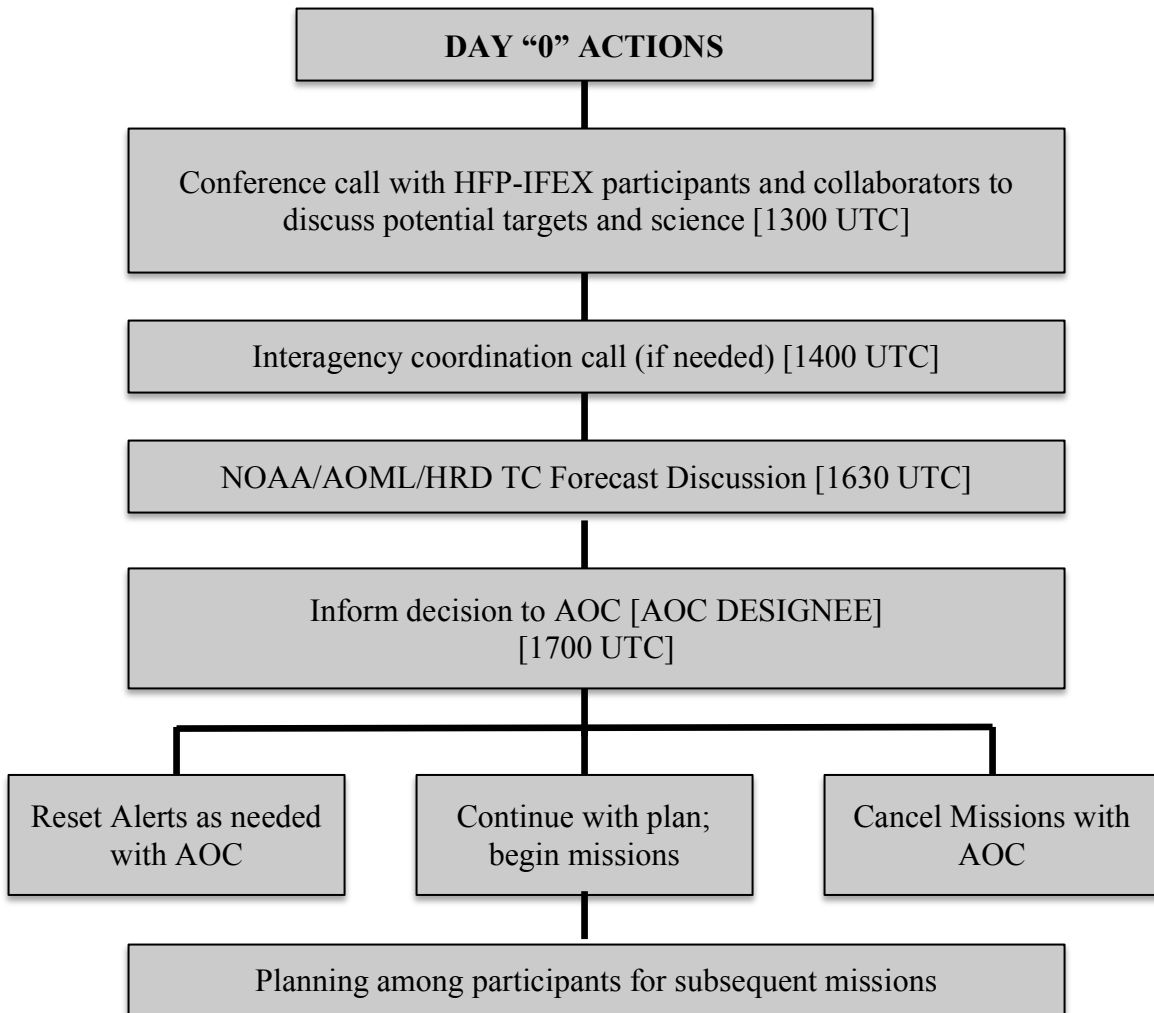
DAY “0” ACTIONS

Conference call with HFP-IFEX participants and collaborators to discuss potential targets and science [1300 UTC]

Interagency coordination call (if needed) [1400 UTC]

NOAA/AOML/HRD TC Forecast Discussion [1630 UTC]

Inform decision to AOC [AOC DESIGNEE] [1700 UTC]

Reset Alerts as needed with AOC

Continue with plan; begin missions

Cancel Missions with AOC

Planning among participants for subsequent missions